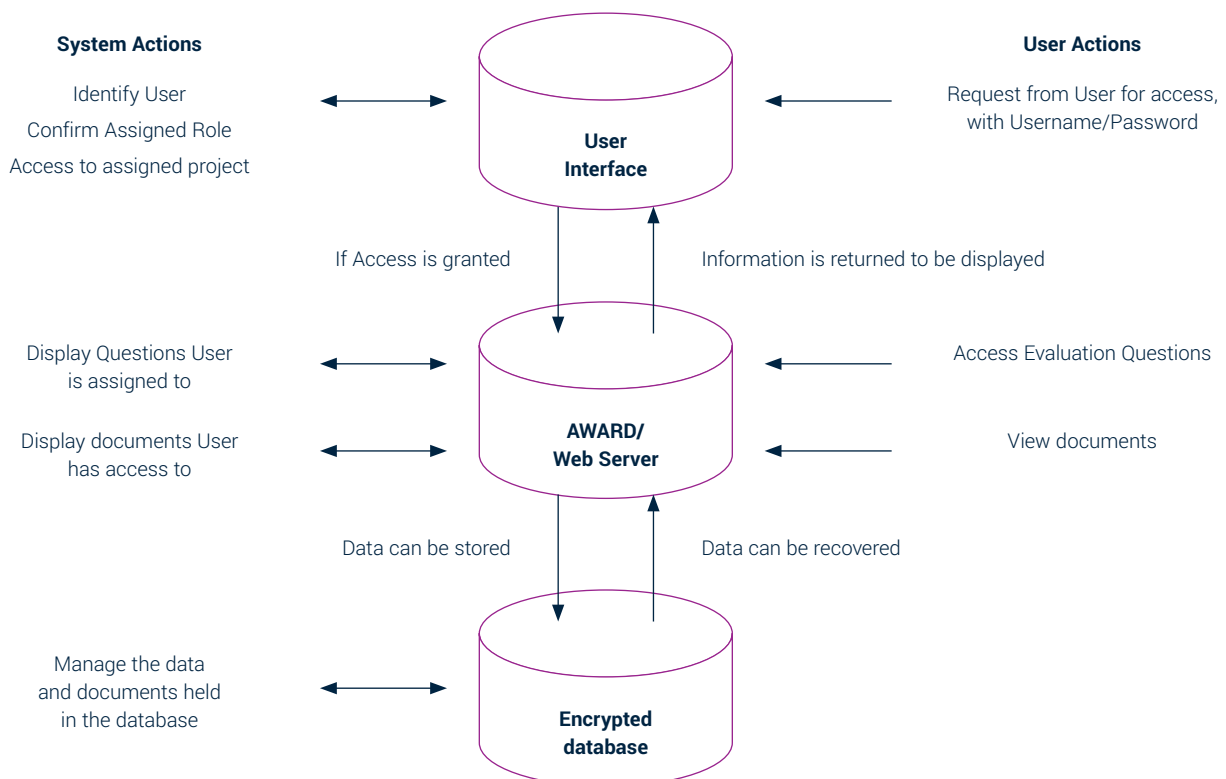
System Actions

User Actions

Identify User
Confirm Assigned Role
Access to assigned project

User Interface

Request from User for access, with Username/Password

If Access is granted

Information is returned to be displayed

Display Questions User is assigned to

Display documents User has access to

AWARD/ Web Server

Access Evaluation Questions

View documents

Data can be stored

Data can be recovered

Manage the data and documents held in the database

Encrypted database